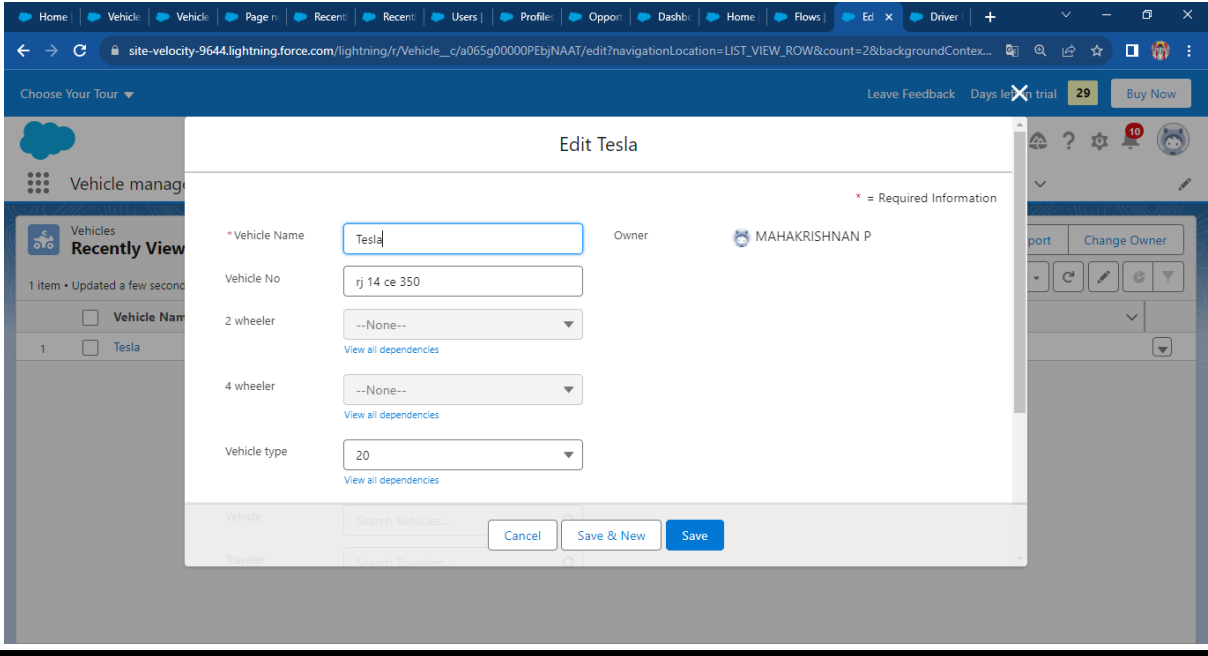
Home | Vehicle Vehicle Page n Recent Recent Users | Profiles Opport Dashb Home Flows | Ed × Driver +

site-velocity-9644.lightning.force.com/lightning/r/Vehicle__c/a065g00000PEbjNAAT/edit?navigationLocation=LIST_VIEW_ROW&count=2&backgroundContex...

Choose Your Tour

Leave Feedback Days left in trial 29 Buy Now

10

Vehicle manage

Vehicles
Recently View

1 item • Updated a few second

Vehicle Nam

1 Tesla

port Change Owner

Edit Tesla

* = Required Information

*Vehicle Name Tesla

Owner MAHAKRISHNAN P

Vehicle No rj 14 ce 350

2 wheeler --None--
View all dependencies

4 wheeler --None--
View all dependencies

Vehicle type 20
View all dependencies

Vehicle Search Vehicles...

Traveler Search Travelers...

Cancel Save & New Save